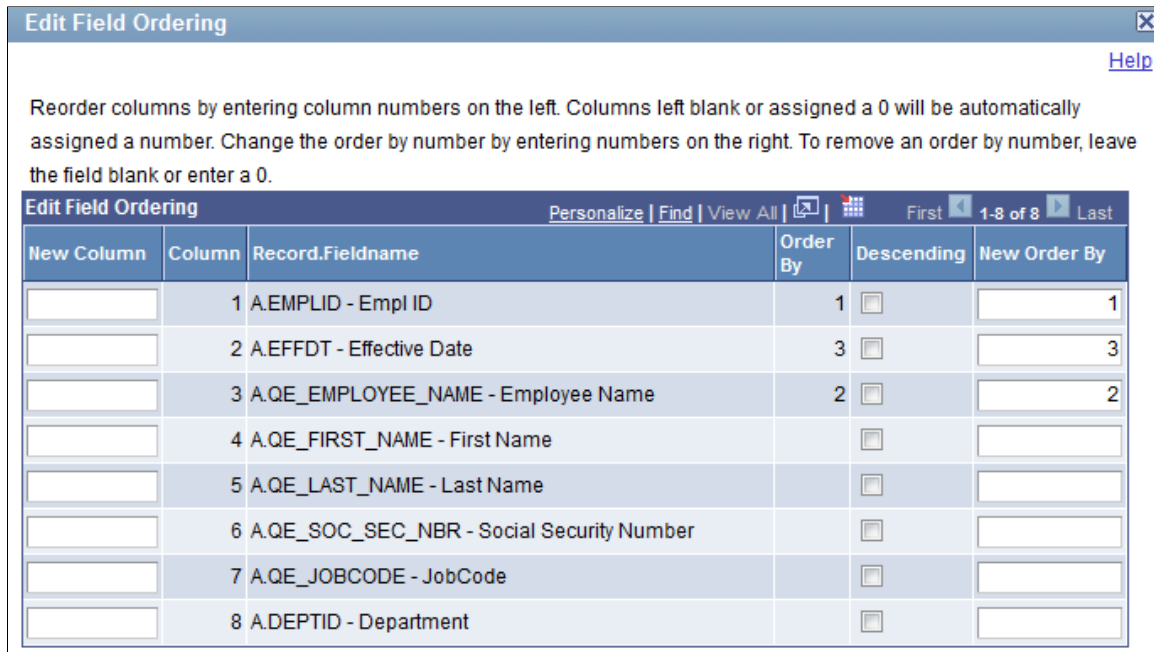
Edit Field Ordering

Help

Reorder columns by entering column numbers on the left. Columns left blank or assigned a 0 will be automatically assigned a number. Change the order by number by entering numbers on the right. To remove an order by number, leave the field blank or enter a 0.

Edit Field Ordering Personalize | Find | View All | | First 1-8 of 8 Last

| New Column | Column | Record.Fieldname | Order By | Descending | New Order By |
|---|---|---|---|---|---|
| | 1 | A.EMPLID - Empl ID | 1 | | 1 |
| | 2 | A.EFFDT - Effective Date | 3 | | 3 |
| | 3 | A.QE_EMPLOYEE_NAME - Employee Name | 2 | | 2 |
| | 4 | A.QE_FIRST_NAME - First Name | | | |
| | 5 | A.QE_LAST_NAME - Last Name | | | |
| | 6 | A.QE_SOC_SEC_NBR - Social Security Number | | | |
| | 7 | A.QE_JOBCODE - JobCode | | | |
| | 8 | A.DEPTID - Department | | | |